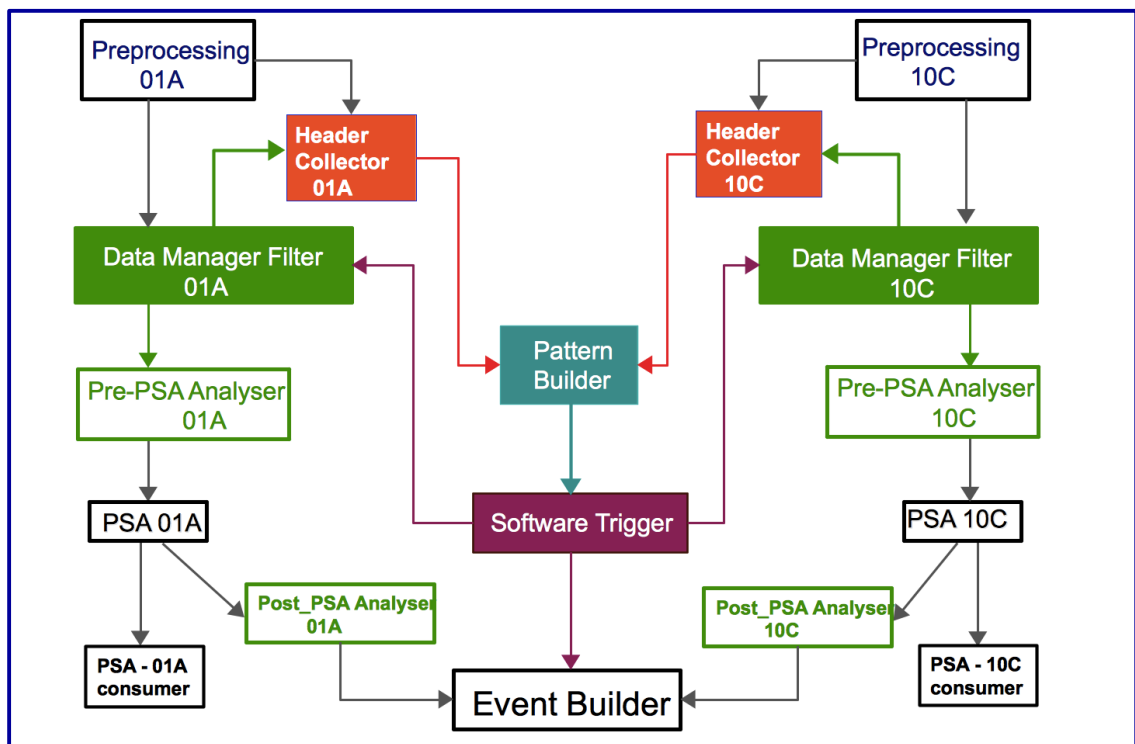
Preprocessing 01A

Preprocessing 10C

Header Collector 01A

Header Collector 10C

Data Manager Filter 01A

Data Manager Filter 10C

Pattern Builder

Pre-PSA Analyser 01A

Pre-PSA Analyser 10C

PSA 01A

Software Trigger

PSA 10C

Post_PSA Analyser 01A

Post_PSA Analyser 10C

PSA - 01A consumer

Event Builder

PSA - 10C consumer